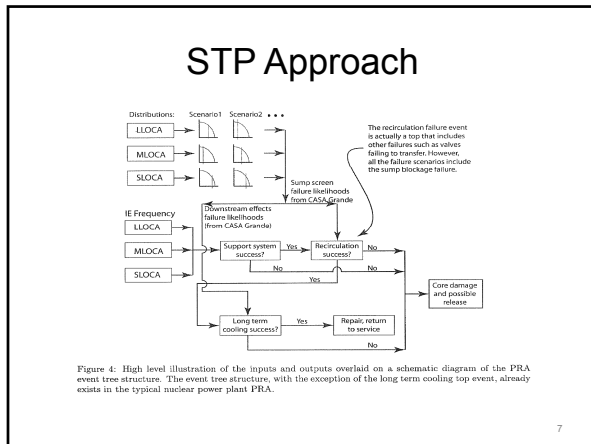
STP Approach

Distributions: Scenario1 Scenario2 • • •

LLOCA

MLOCA

SLOCA

The recirculation failure event is actually a top that includes other failures such as valves failing to transfer. However, all the failure scenarios include the sump blockage failure.

Sump screen failure likelihoods from CASA Grande

IE Frequency

Downstream effects failure likelihoods (from CASA Grande)

LLOCA

MLOCA

SLOCA

Support system success?

Yes

Recirculation success?

No

No

No

Yes

Core damage and possible release

Long term cooling success?

Yes

Repair, return to service

No

Figure 4: High level illustration of the inputs and outputs overlaid on a schematic diagram of the PRA event tree structure. The event tree structure, with the exception of the long term cooling top event, already exists in the typical nuclear power plant PRA.

7